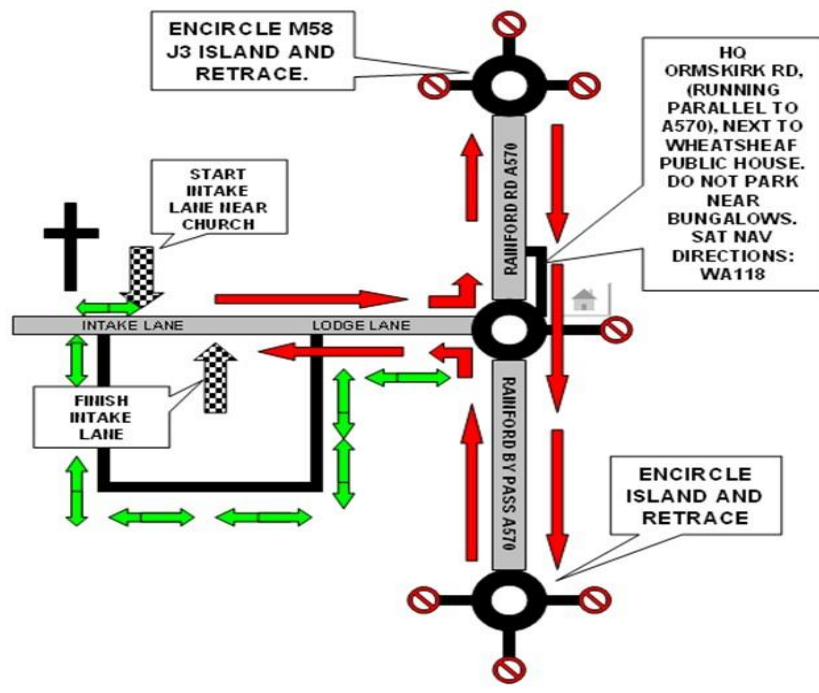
ENCIRCLE M58 J3 ISLAND AND RETRACE.

HQ ORMSKIRK RD, (RUNNING PARALLEL TO A570), NEXT TO WHEATSHEAF PUBLIC HOUSE. DO NOT PARK NEAR BUNGALOWS. SAT NAV DIRECTIONS: WA118

RAINFORD RD A570

START INTAKE LANE NEAR CHURCH

INTAKE LANE

LODGE LANE

FINISH INTAKE LANE

RAINFORD BY PASS A570

ENCIRCLE ISLAND AND RETRACE